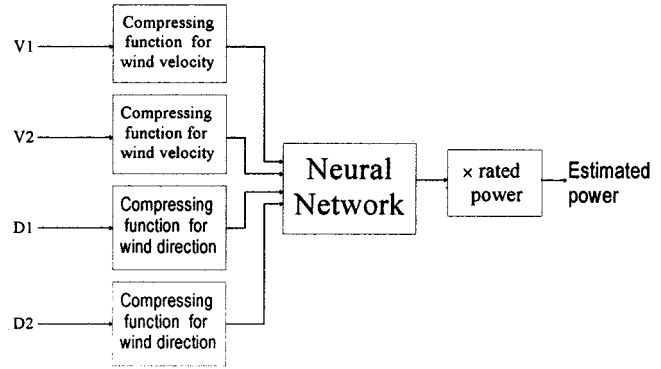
V1

Compressing function for wind velocity

V2

Compressing function for wind velocity

D1

Compressing function for wind direction

D2

Compressing function for wind direction

Neural Network

× rated power

Estimated power